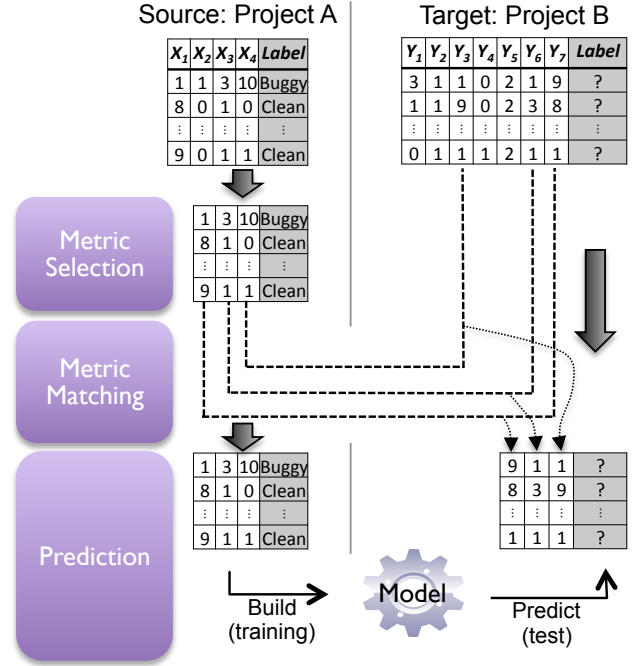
Source: Project A

| $X_1$ | $X_2$ | $X_3$ | $X_4$ | Label |
|---|---|---|---|---|
| 1 | 1 | 3 | 10 | Buggy |
| 8 | 0 | 1 | 0 | Clean |
| ⋮ | ⋮ | ⋮ | ⋮ | ⋮ |
| 9 | 0 | 1 | 1 | Clean |

Target: Project B

| $Y_1$ | $Y_2$ | $Y_3$ | $Y_4$ | $Y_5$ | $Y_6$ | $Y_7$ | Label |
|---|---|---|---|---|---|---|---|
| 3 | 1 | 1 | 0 | 2 | 1 | 9 | ? |
| 1 | 1 | 9 | 0 | 2 | 3 | 8 | ? |
| ⋮ | ⋮ | ⋮ | ⋮ | ⋮ | ⋮ | ⋮ | ⋮ |
| 0 | 1 | 1 | 1 | 2 | 1 | 1 | ? |

Metric Selection

| 1 | 3 | 10 | Buggy |
|---|---|---|---|
| 8 | 1 | 0 | Clean |
| ⋮ | ⋮ | ⋮ | ⋮ |
| 9 | 1 | 1 | Clean |

Metric Matching

Prediction

| 1 | 3 | 10 | Buggy |
|---|---|---|---|
| 8 | 1 | 0 | Clean |
| ⋮ | ⋮ | ⋮ | ⋮ |
| 9 | 1 | 1 | Clean |

| 9 | 1 | 1 | ? |
|---|---|---|---|
| 8 | 3 | 9 | ? |
| ⋮ | ⋮ | ⋮ | ⋮ |
| 1 | 1 | 1 | ? |

Build (training)

Model

Predict (test)